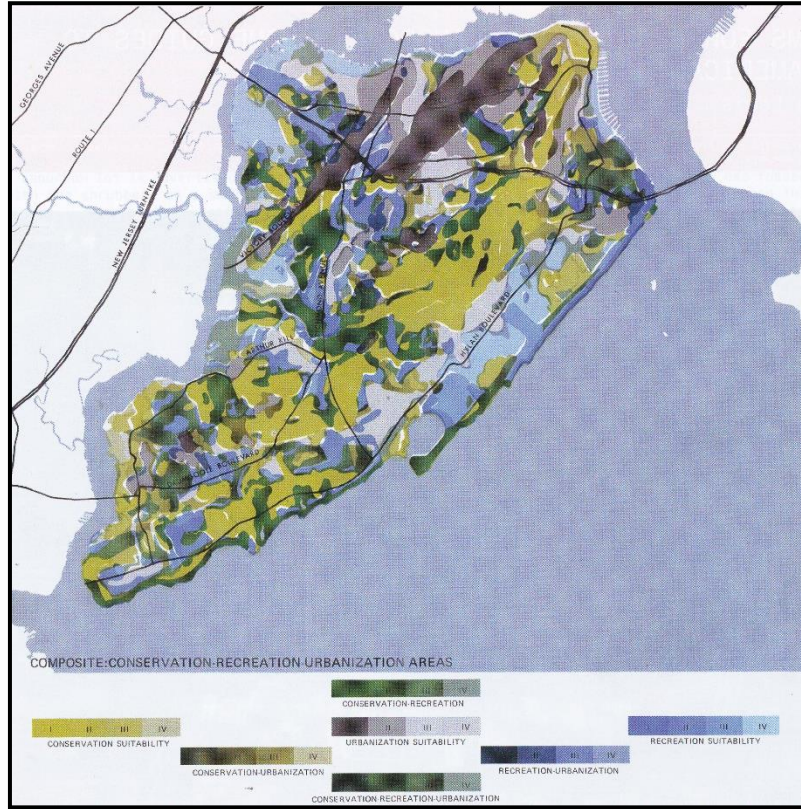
GEORGES AVENUE
ROUTE 1
NEW JERSEY TURNPIKE
VICTORY BOULEVARD
RICHMOND AVENUE
ARTHUR KILL
HYLAN BOULEVARD
AMBOY ROAD
COMPOSITE:CONSERVATION-RECREATION-URBANIZATION AREAS

I II III IV
CONSERVATION-RECREATION

I II III IV
CONSERVATION SUITABILITY

I II III IV
URBANIZATION SUITABILITY

I II III IV
RECREATION SUITABILITY

I II III IV
CONSERVATION-URBANIZATION

I II III IV
RECREATION-URBANIZATION

I II III IV
CONSERVATION-RECREATION-URBANIZATION